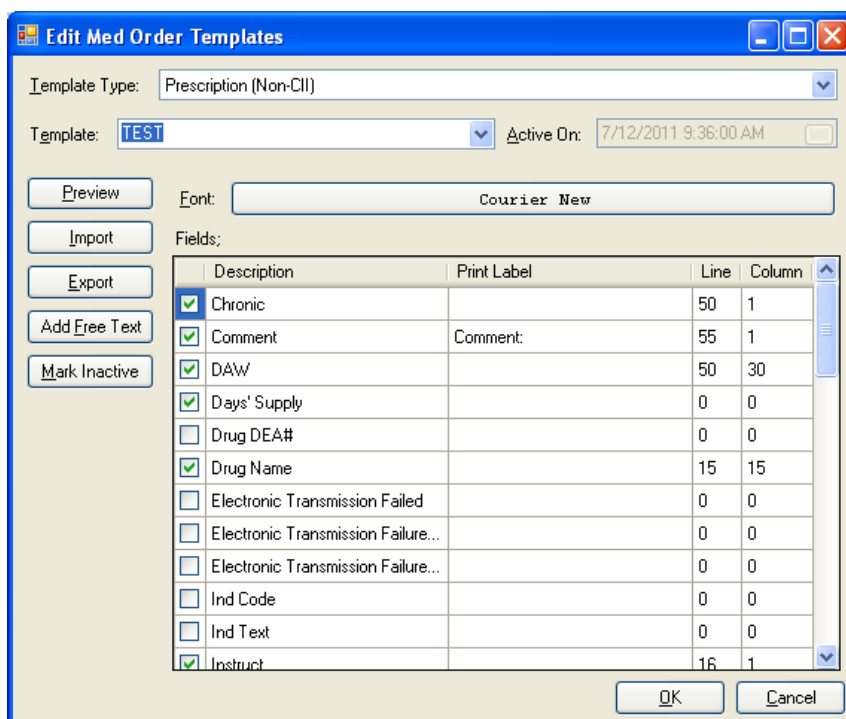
Edit Med Order Templates

Template Type: Prescription (Non-CII)

Template: TEST Active On: 7/12/2011 9:36:00 AM

Preview

Import

Export

Add Free Text

Mark Inactive

Font: Courier New

Fields;

| | Description | Print Label | Line | Column |
|---|---|---|---|---|
| ☑ | Chronic | | 50 | 1 |
| ☑ | Comment | Comment: | 55 | 1 |
| ☑ | DAW | | 50 | 30 |
| ☑ | Days' Supply | | 0 | 0 |
| ☐ | Drug DEA# | | 0 | 0 |
| ☑ | Drug Name | | 15 | 15 |
| ☐ | Electronic Transmission Failed | | 0 | 0 |
| ☐ | Electronic Transmission Failure... | | 0 | 0 |
| ☐ | Electronic Transmission Failure... | | 0 | 0 |
| ☐ | Ind Code | | 0 | 0 |
| ☐ | Ind Text | | 0 | 0 |
| ☑ | Instruct | | 16 | 1 |

OK Cancel